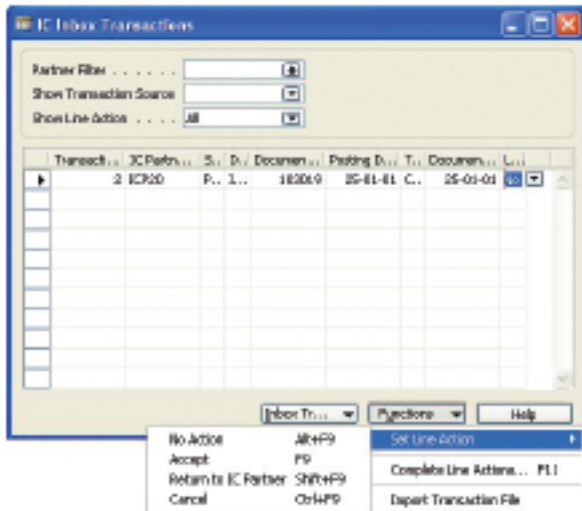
IC Inbox Transactions

Partner Filter . . . . . . .
Show Transaction Source
Show Line Action . . . . . All

| Transacti... | IC Partn... | S... | D... | Documen... | Posting D... | T... | Documen... | L... |
|---|---|---|---|---|---|---|---|---|
| 2 | ICP20 | P... | 1... | 103019 | 25-01-01 | C... | 25-01-01 | |

Inbox Tr... Functions Help

No Action Alt+F9
Accept F9
Return to IC Partner Shift+F9
Cancel Ctrl+F9

Set Line Action
Complete Line Actions... F11
Import Transaction File